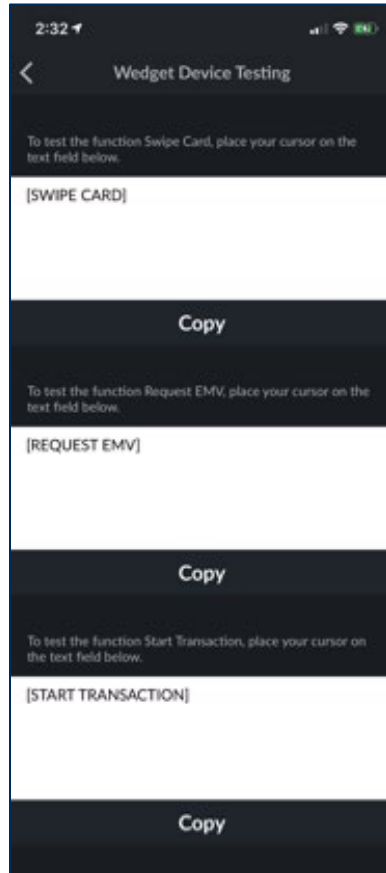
2:32

Wedget Device Testing

To test the function Swipe Card, place your cursor on the text field below.

[SWIPE CARD]

Copy

To test the function Request EMV, place your cursor on the text field below.

[REQUEST EMV]

Copy

To test the function Start Transaction, place your cursor on the text field below.

[START TRANSACTION]

Copy